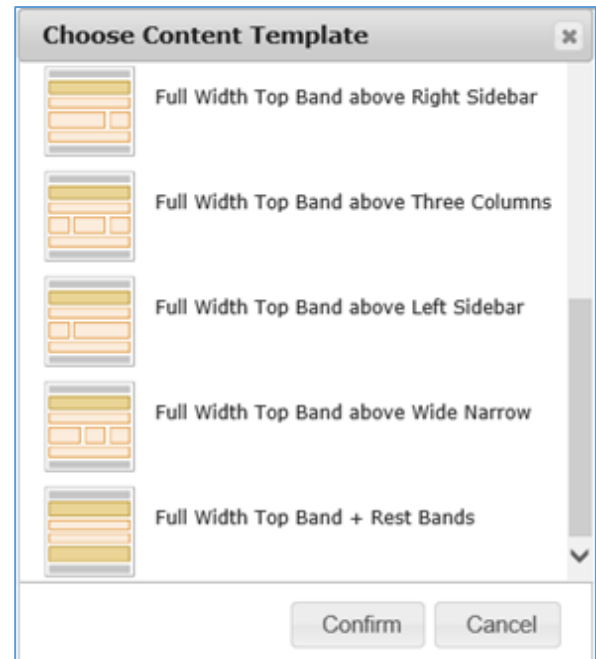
Choose Content Template

Full Width Top Band above Right Sidebar

Full Width Top Band above Three Columns

Full Width Top Band above Left Sidebar

Full Width Top Band above Wide Narrow

Full Width Top Band + Rest Bands

Confirm

Cancel